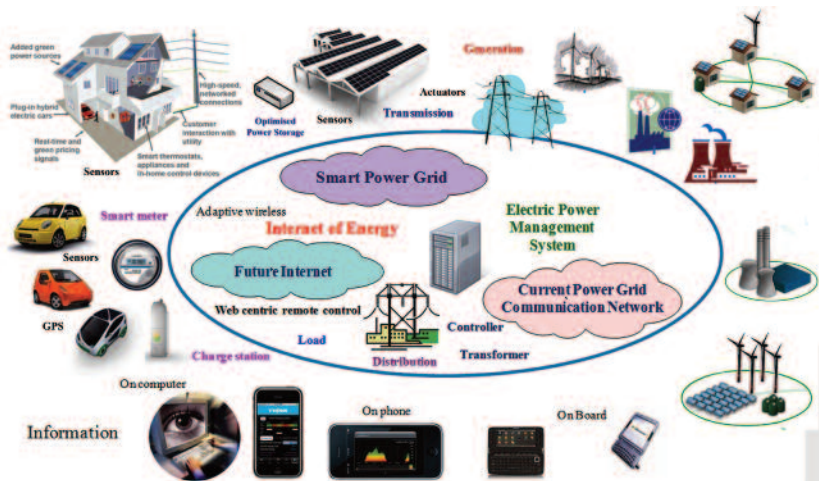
Added green power sources

Plug-in hybrid electric cars

Real-time and green pricing signals

High-speed, networked connections

Customer interaction with utility

Smart thermostats, appliances and in-home control devices

Sensors

Optimised Power Storage

Sensors

Actuators

Transmission

Generation

Smart Power Grid

Smart meter

Adaptive wireless

Internet of Energy

Electric Power Management System

Sensors

Future Internet

Current Power Grid Communication Network

Web centric remote control

GPS

Controller

Load

Distribution

Transformer

Charge station

On computer

On phone

On Board

Information